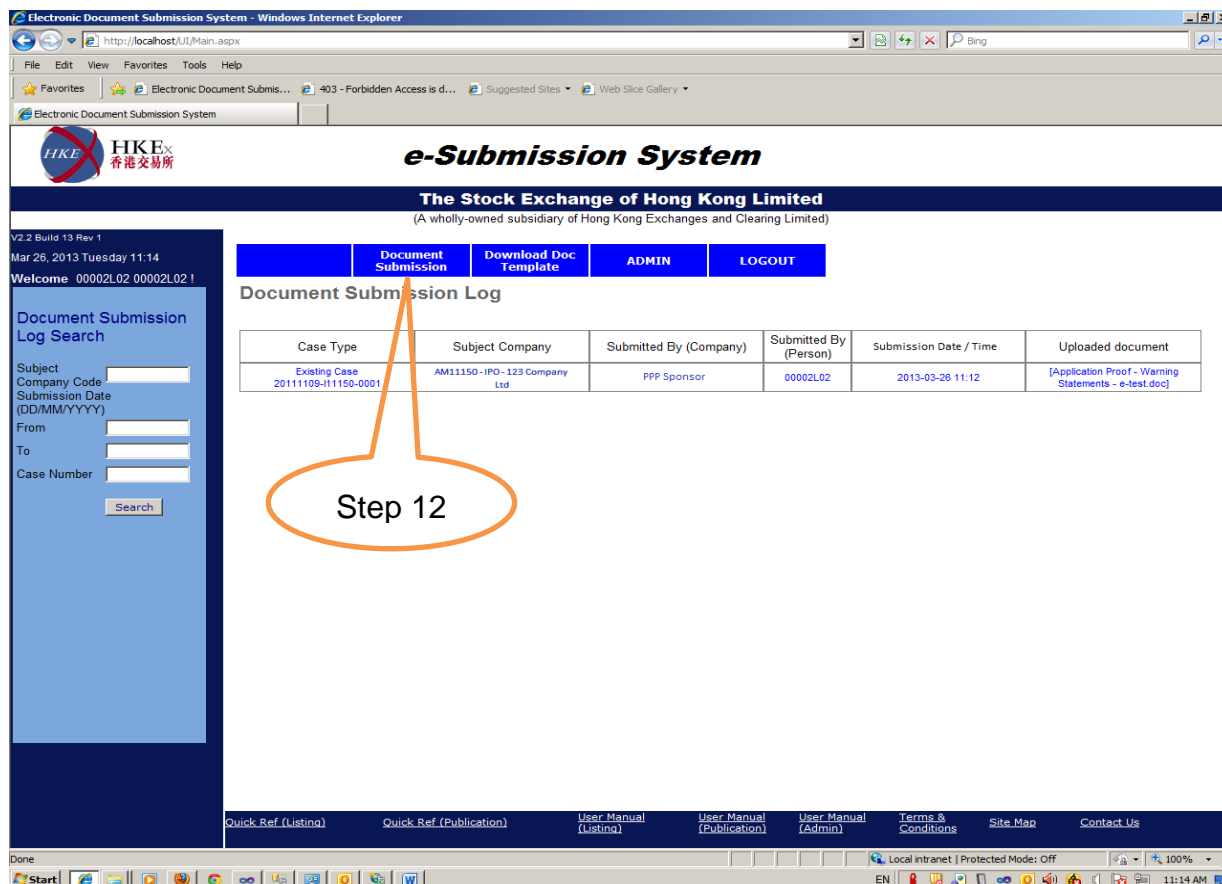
Electronic Document Submission System - Windows Internet Explorer

http://localhost/UI/Main.aspx

Bing

File Edit View Favorites Tools Help

Favorites | Electronic Document Submis... | 403 - Forbidden Access is d... | Suggested Sites | Web Slice Gallery

Electronic Document Submission System

HKEx 香港交易所

e-Submission System

The Stock Exchange of Hong Kong Limited
(A wholly-owned subsidiary of Hong Kong Exchanges and Clearing Limited)

V2.2 Build 13 Rev 1
Mar 26, 2013 Tuesday 11:14
Welcome 00002L02 00002L02 !

Document Submission Log Search

Subject Company Code
Submission Date (DD/MM/YYYY)
From
To
Case Number

Search

Document Submission | Download Doc Template | ADMIN | LOGOUT

Document Submission Log

| Case Type | Subject Company | Submitted By (Company) | Submitted By (Person) | Submission Date / Time | Uploaded document |
|---|---|---|---|---|---|
| Existing Case 20111109-I11150-0001 | AM11150 - IPO - 123 Company Ltd | PPP Sponsor | 00002L02 | 2013-03-26 11:12 | [Application Proof - Warning Statements - e-test.doc] |

Step 12

Quick Ref (Listing) | Quick Ref (Publication) | User Manual (Listing) | User Manual (Publication) | User Manual (Admin) | Terms & Conditions | Site Map | Contact Us

Done

Local intranet | Protected Mode: Off

100%

Start

EN

11:14 AM